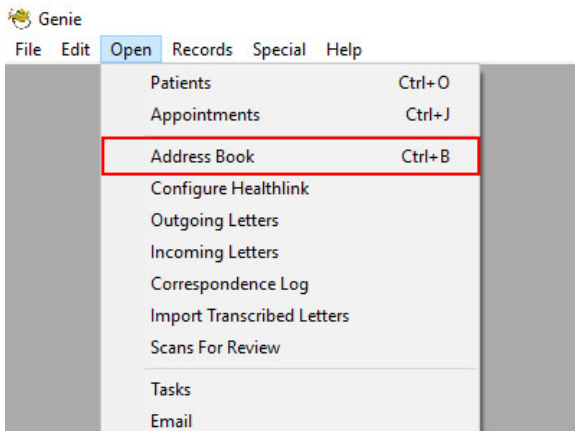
Genie

File Edit Open Records Special Help

Patients Ctrl+O
Appointments Ctrl+J
Address Book Ctrl+B
Configure Healthlink
Outgoing Letters
Incoming Letters
Correspondence Log
Import Transcribed Letters
Scans For Review
Tasks
Email